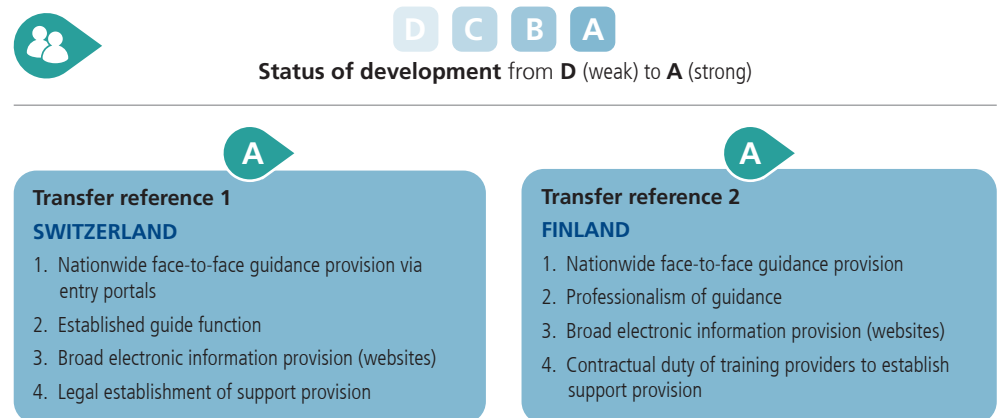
D C B A

**Status of development** from **D** (weak) to **A** (strong)

A

**Transfer reference 1**

**SWITZERLAND**

1. Nationwide face-to-face guidance provision via entry portals
2. Established guide function
3. Broad electronic information provision (websites)
4. Legal establishment of support provision

A

**Transfer reference 2**

**FINLAND**

1. Nationwide face-to-face guidance provision
2. Professionalism of guidance
3. Broad electronic information provision (websites)
4. Contractual duty of training providers to establish support provision